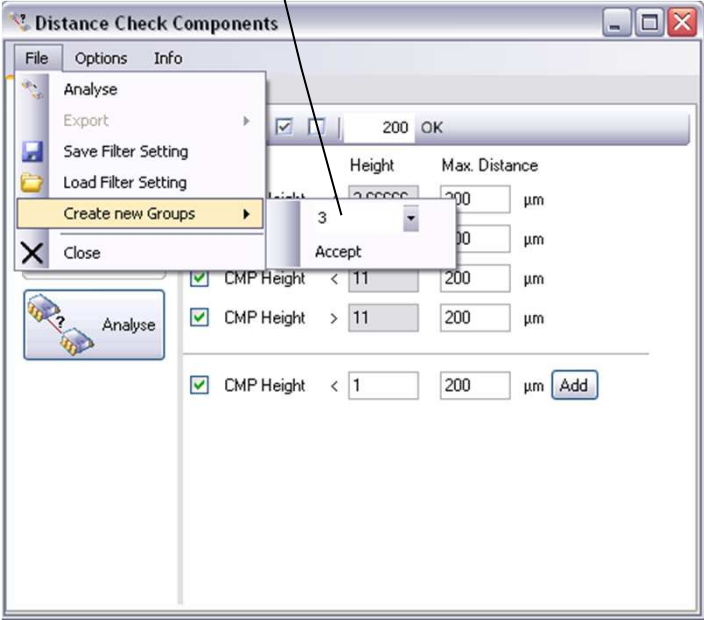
Distance Check Components

File Options Info

Analyse
Export
Save Filter Setting
Load Filter Setting
Create new Groups
Close

3
Accept

200 OK

Height Max. Distance

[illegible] 200 µm
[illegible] µm
CMP Height < 11 200 µm
CMP Height > 11 200 µm

Analyse

CMP Height < 1 200 µm Add